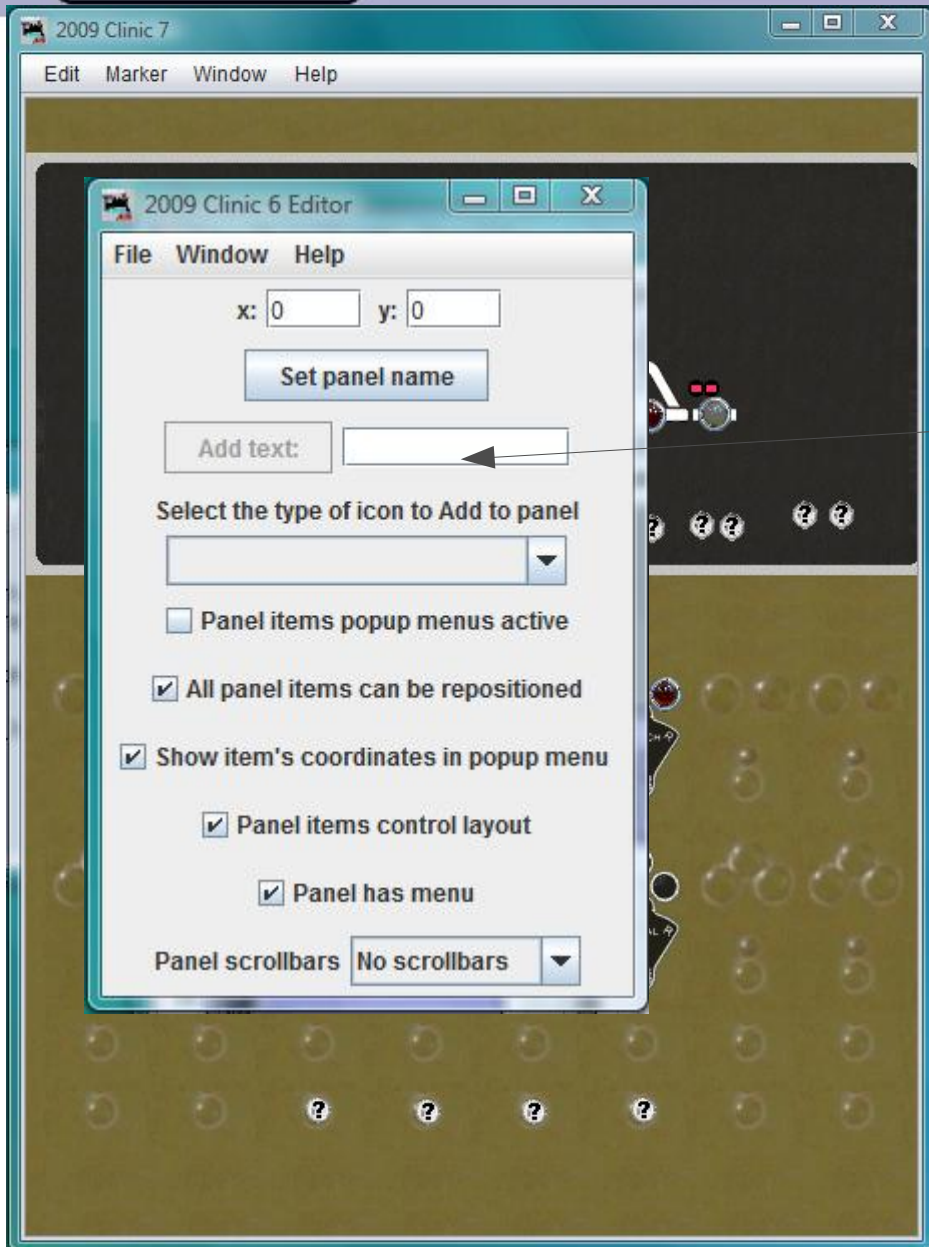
2009 Clinic 7

Edit Marker Window Help

2009 Clinic 6 Editor

File Window Help

x: 0 y: 0

Set panel name

Add text:

Select the type of icon to Add to panel

Panel items popup menus active

All panel items can be repositioned

Show item's coordinates in popup menu

Panel items control layout

Panel has menu

Panel scrollbars No scrollbars